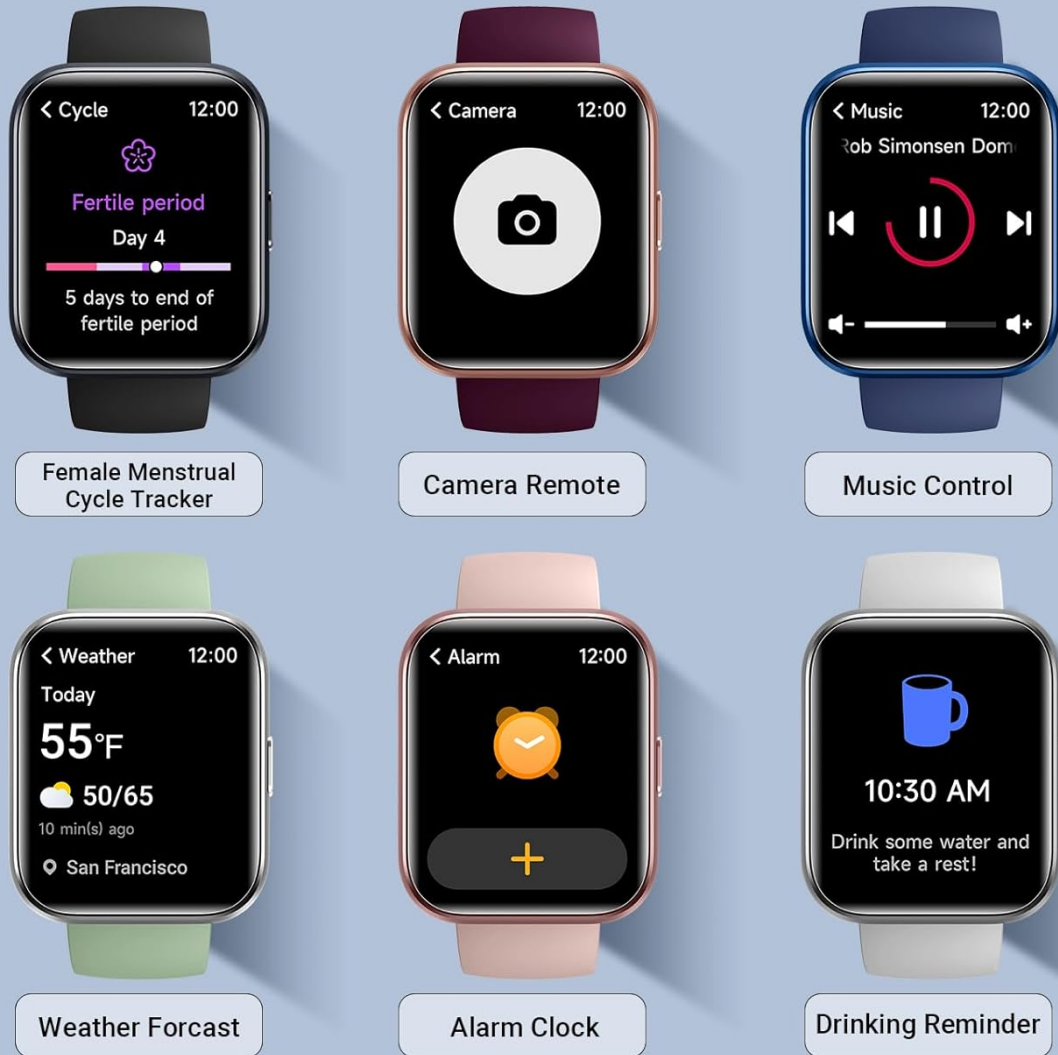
< Cycle 12:00

Fertile period

Day 4

5 days to end of fertile period

Female Menstrual Cycle Tracker

< Camera 12:00

Camera Remote

< Music 12:00

Rob Simonsen Dom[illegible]

Music Control

< Weather 12:00

Today

55°F

50/65

10 min(s) ago

San Francisco

Weather Forcast

< Alarm 12:00

+

Alarm Clock

10:30 AM

Drink some water and take a rest!

Drinking Reminder